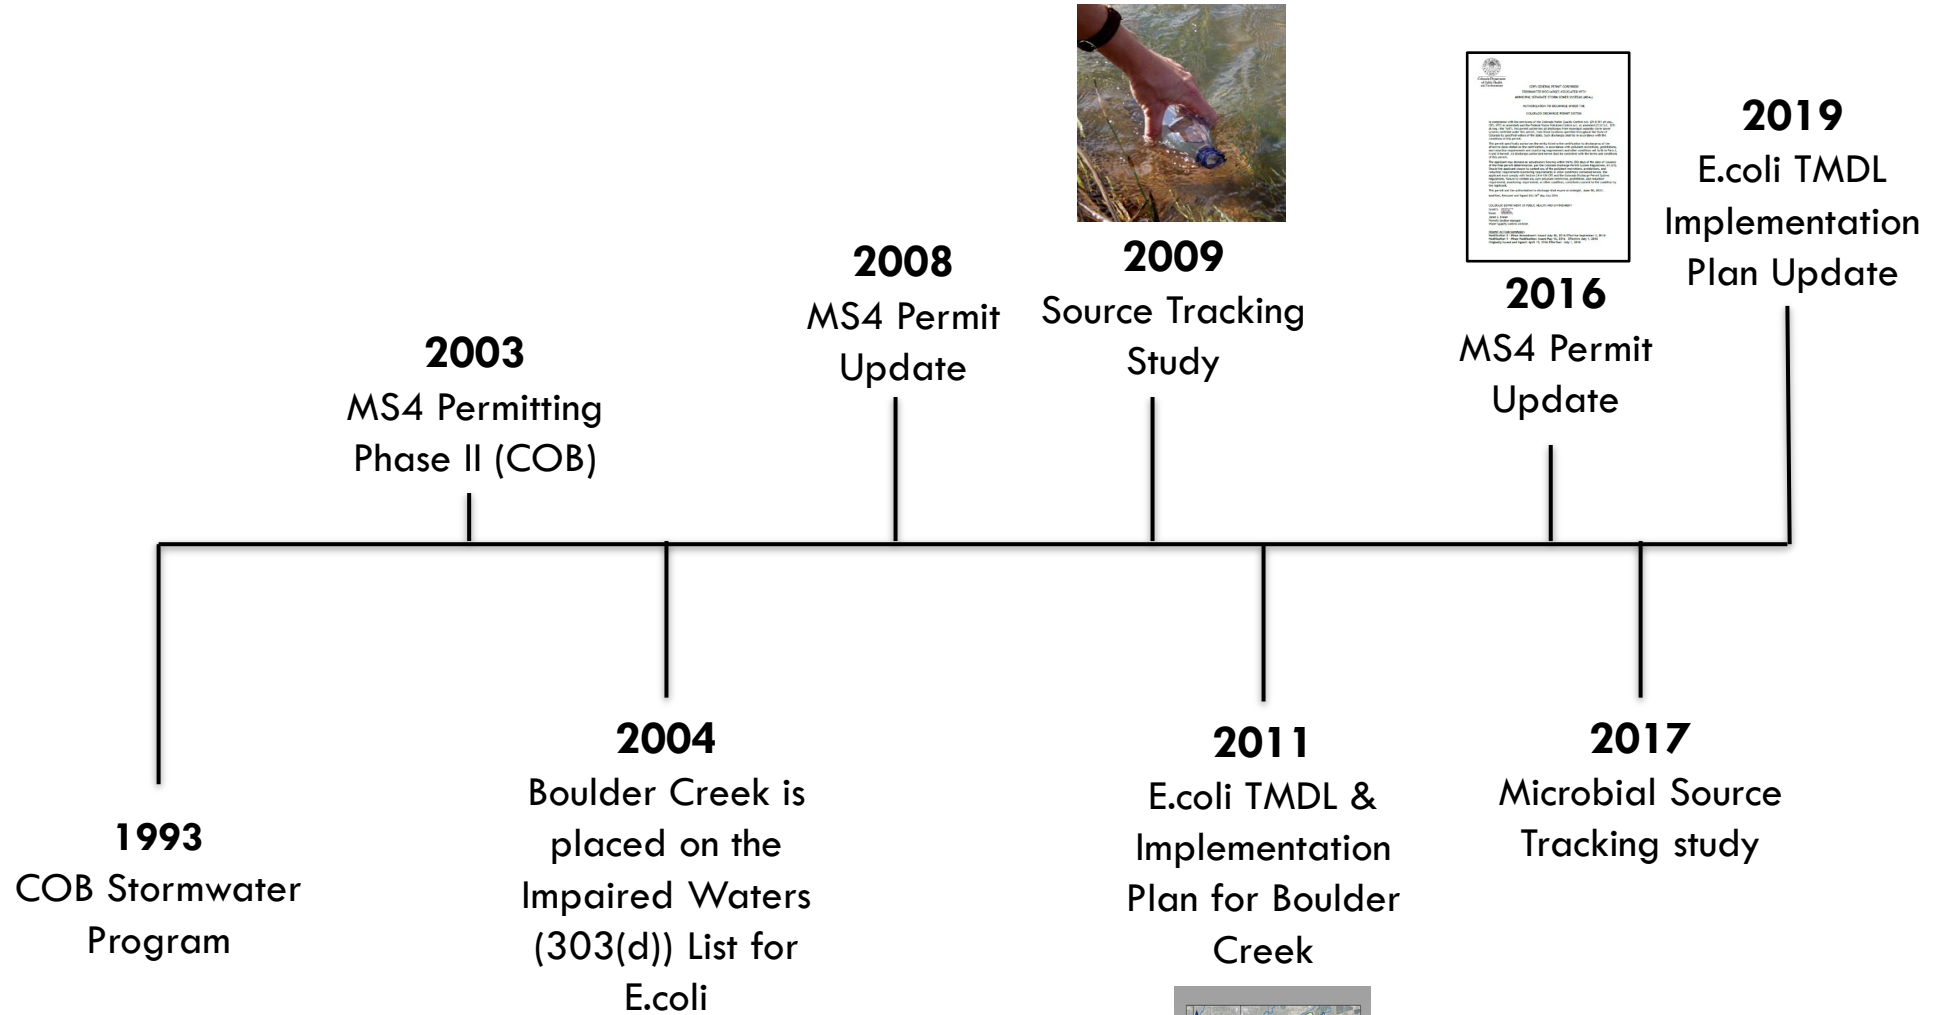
2019
E.coli TMDL Implementation Plan Update

2016
MS4 Permit Update

2009
Source Tracking Study

2008
MS4 Permit Update

2003
MS4 Permitting Phase II (COB)

1993
COB Stormwater Program

2004
Boulder Creek is placed on the Impaired Waters (303(d)) List for E.coli

2011
E.coli TMDL & Implementation Plan for Boulder Creek

2017
Microbial Source Tracking study